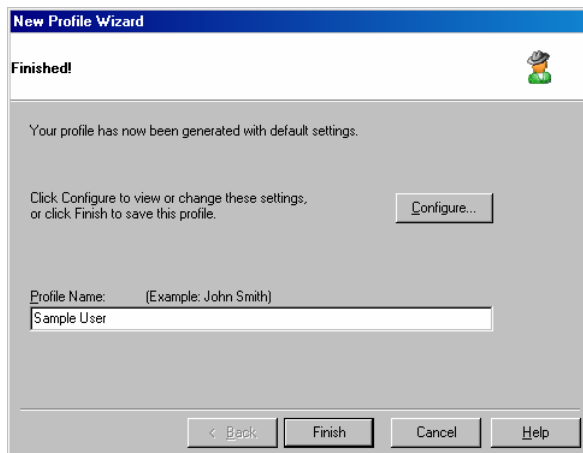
New Profile Wizard

Finished!

Your profile has now been generated with default settings.

Click Configure to view or change these settings, or click Finish to save this profile.

Configure...

Profile Name: (Example: John Smith)

Sample User

< Back

Finish

Cancel

Help